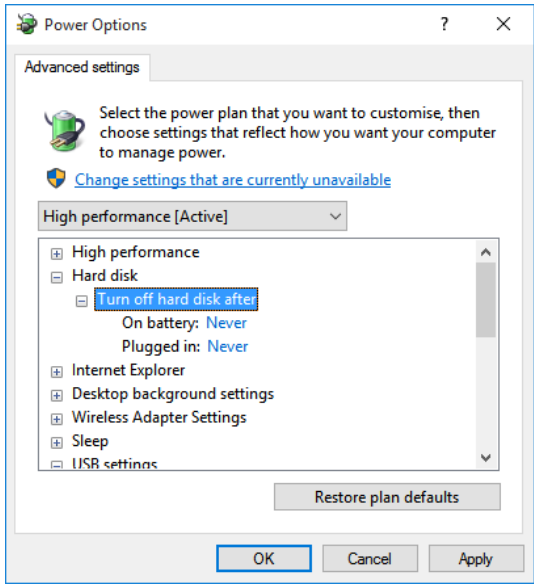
Power Options ? ✕

Advanced settings

Select the power plan that you want to customise, then choose settings that reflect how you want your computer to manage power.

Change settings that are currently unavailable

High performance [Active]

High performance
Hard disk
Turn off hard disk after
On battery: Never
Plugged in: Never
Internet Explorer
Desktop background settings
Wireless Adapter Settings
Sleep
USB settings

Restore plan defaults

OK Cancel Apply